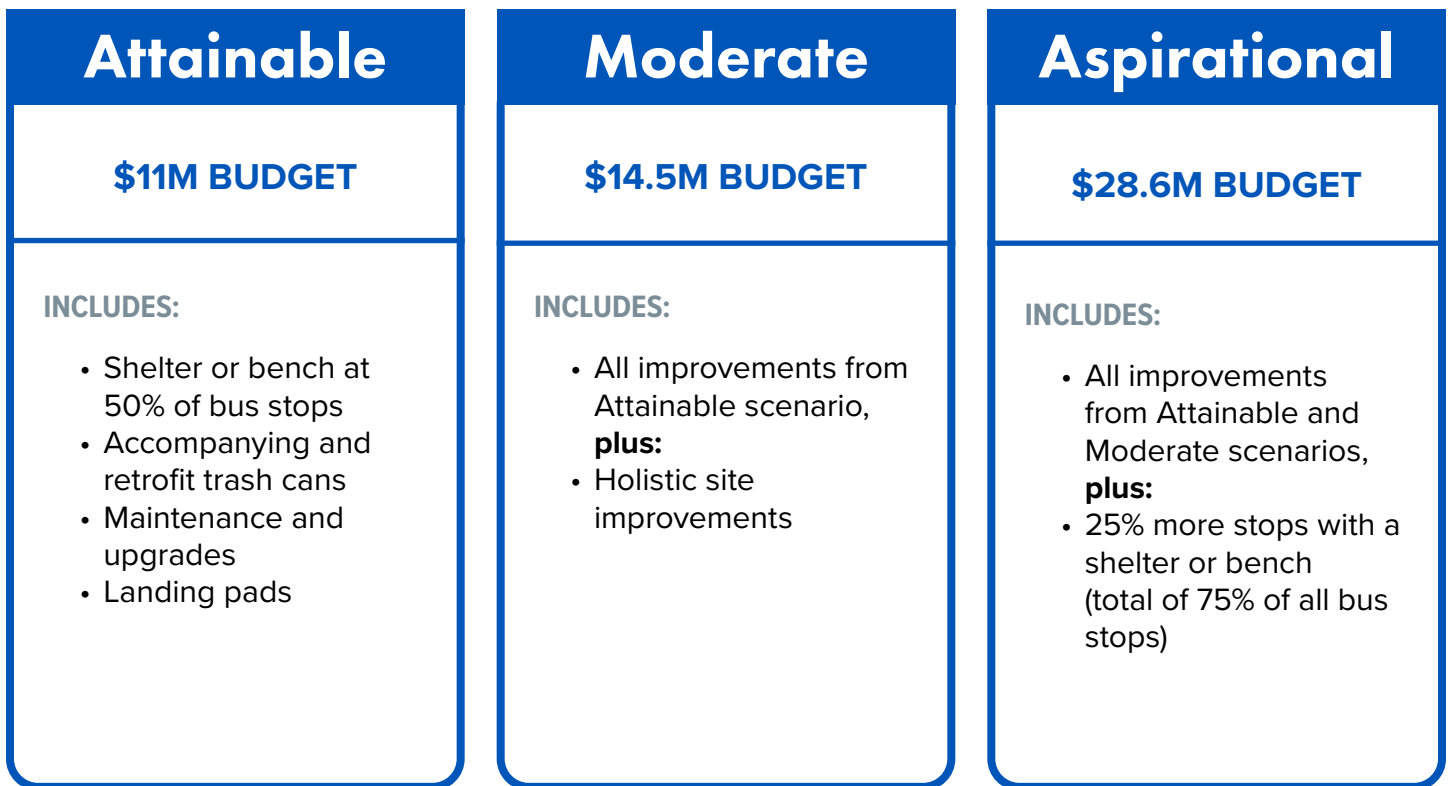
Attainable

$11M BUDGET

INCLUDES:

- Shelter or bench at 50% of bus stops
- Accompanying and retrofit trash cans
- Maintenance and upgrades
- Landing pads

Moderate

$14.5M BUDGET

INCLUDES:

- All improvements from Attainable scenario, **plus:**
- Holistic site improvements

Aspirational

$28.6M BUDGET

INCLUDES:

- All improvements from Attainable and Moderate scenarios, **plus:**
- 25% more stops with a shelter or bench (total of 75% of all bus stops)